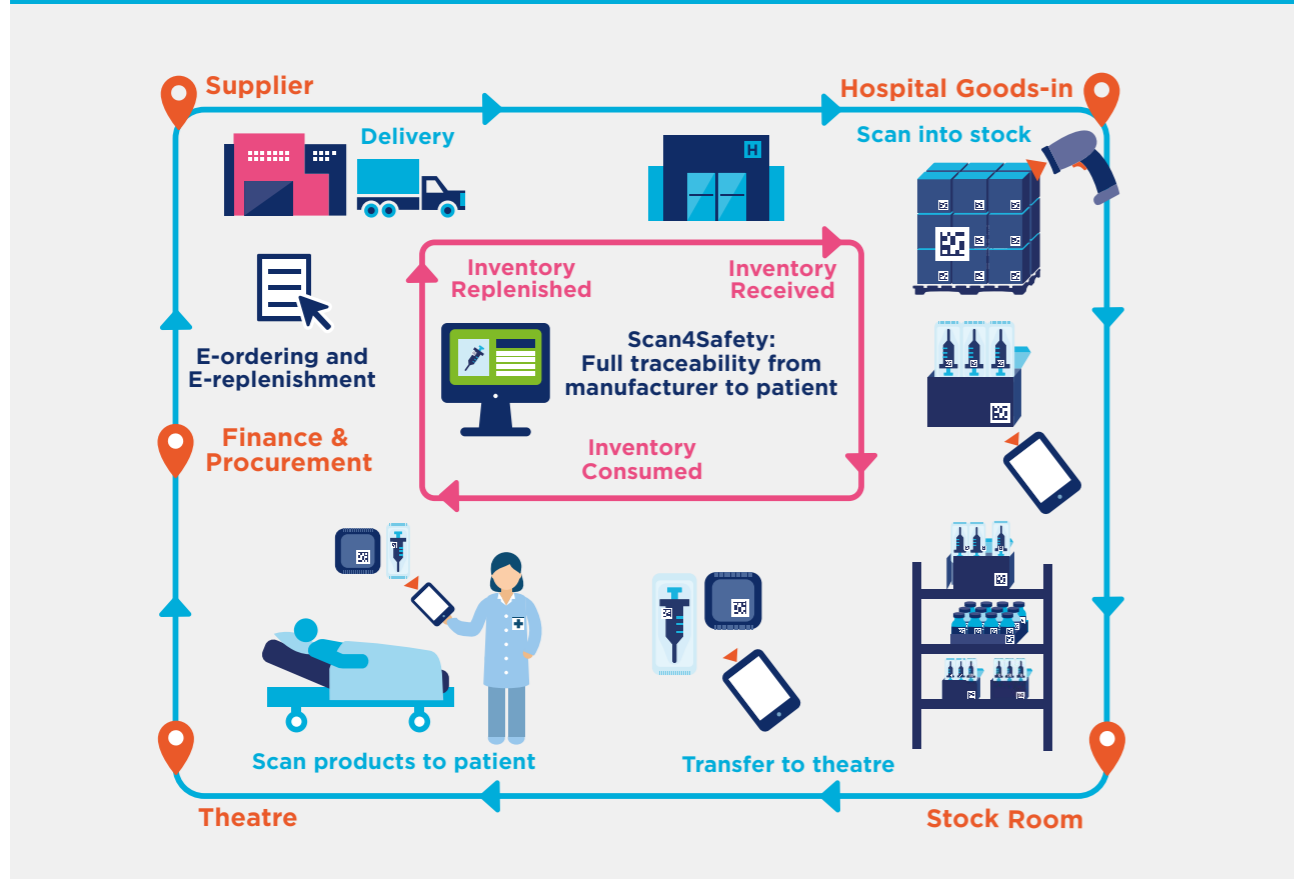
Supplier

Delivery

Hospital Goods-in

Scan into stock

H

Inventory Replenished

Inventory Received

Scan4Safety: Full traceability from manufacturer to patient

Inventory Consumed

E-ordering and E-replenishment

Finance & Procurement

Scan products to patient

Transfer to theatre

Theatre

Stock Room